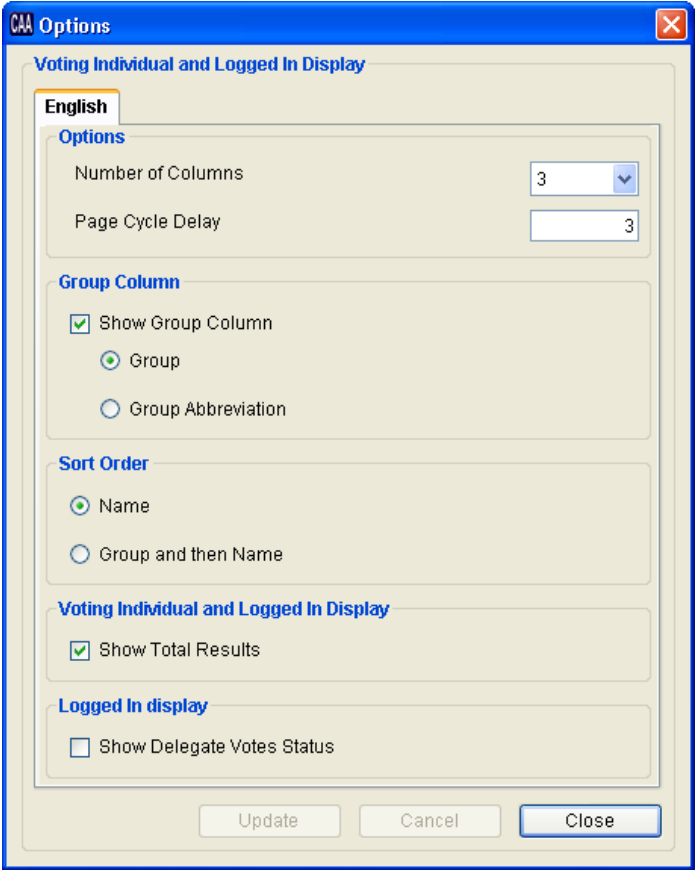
CAA Options

Voting Individual and Logged In Display

English

Options

Number of Columns 3

Page Cycle Delay 3

Group Column

Show Group Column

Group

Group Abbreviation

Sort Order

Name

Group and then Name

Voting Individual and Logged In Display

Show Total Results

Logged In display

Show Delegate Votes Status

Update Cancel Close